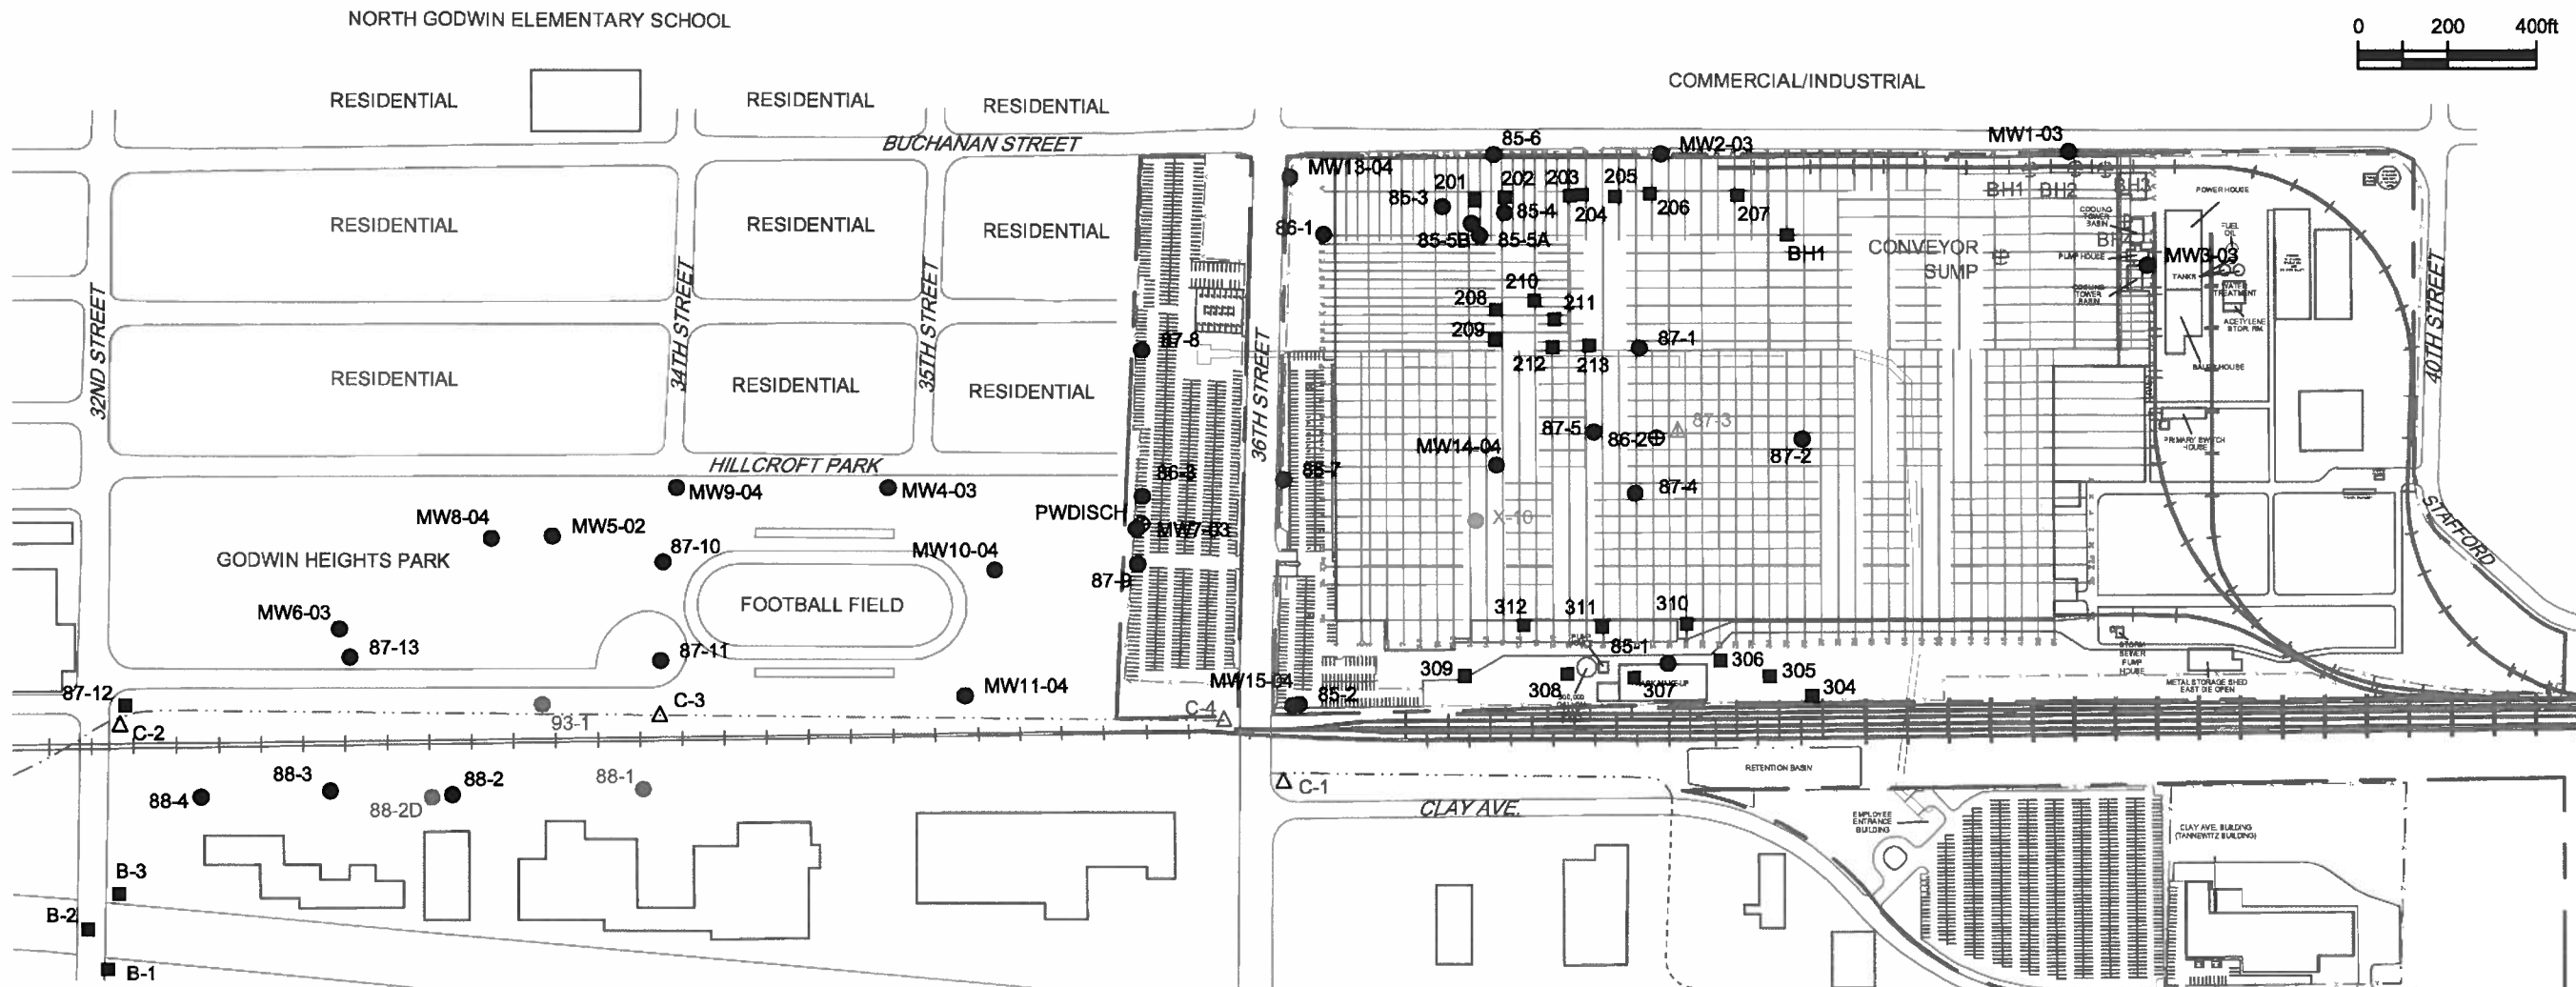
NORTH GODWIN ELEMENTARY SCHOOL

0 200 400ft

COMMERCIAL/INDUSTRIAL

RESIDENTIAL

RESIDENTIAL

RESIDENTIAL

BUCHANAN STREET

RESIDENTIAL

RESIDENTIAL

RESIDENTIAL

RESIDENTIAL

RESIDENTIAL

RESIDENTIAL

32ND STREET

34TH STREET

35TH STREET

36TH STREET

40TH STREET

HILLCROFT PARK

GODWIN HEIGHTS PARK

FOOTBALL FIELD

85-6

MW2-03

MW1-03

MW13-04

201

202

203

205

85-3

85-4

204

206

207

BH1

BH2

BH3

86-1

85-5B

85-5A

BH1

CONVEYOR SUMP

MW3-03

POWER HOUSE

FUEL OIL

PUMP HOUSE

TANKS

WATER TREATMENT

ACETYLENE STOR. RM.

BALE HOUSE

PRIMARY SWITCH HOUSE

210

208

211

209

87-1

87-8

212

213

87-5

86-2

87-3

87-2

MW14-04

86-3

85-7

87-4

PWDISCH

MW7-03

X-10

MW9-04

MW4-03

MW8-04

MW5-02

87-10

MW10-04

87-9

MW6-03

87-13

87-11

312

311

310

85-1

306

305

304

309

308

307

MW15-04

85-2

MW11-04

C-4

STORM SEWER PUMP HOUSE

METAL STORAGE SHED EAST DIE OPEN

STAFFORD

87-12

C-2

93-1

C-3

RETENTION BASIN

C-1

CLAY AVE.

88-3

88-2

88-1

88-4

88-2D

EMPLOYEE ENTRANCE BUILDING

CLAY AVE. BUILDING (TANNEWITZ BUILDING)

B-3

B-2

B-1